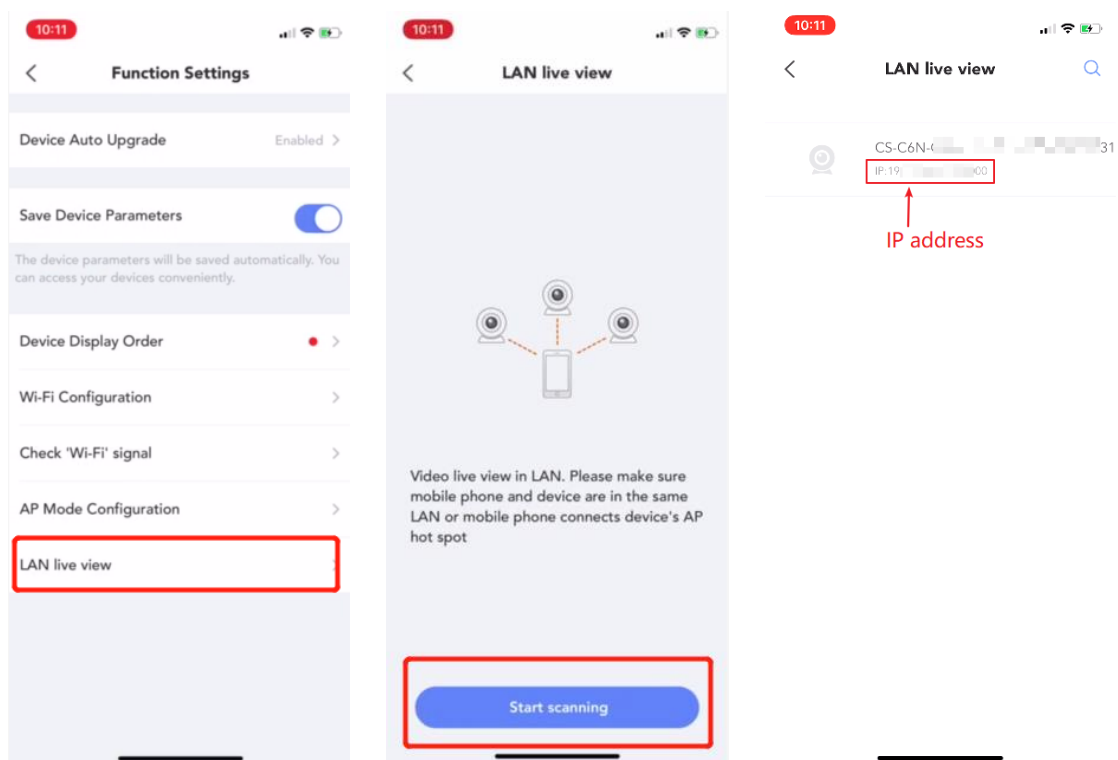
10:11

Function Settings

Device Auto Upgrade Enabled

Save Device Parameters

The device parameters will be saved automatically. You can access your devices conveniently.

Device Display Order

Wi-Fi Configuration

Check 'Wi-Fi' signal

AP Mode Configuration

LAN live view

10:11

LAN live view

Video live view in LAN. Please make sure mobile phone and device are in the same LAN or mobile phone connects device's AP hot spot

Start scanning

10:11

LAN live view

CS-C6N-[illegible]31

IP:19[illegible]00

IP address